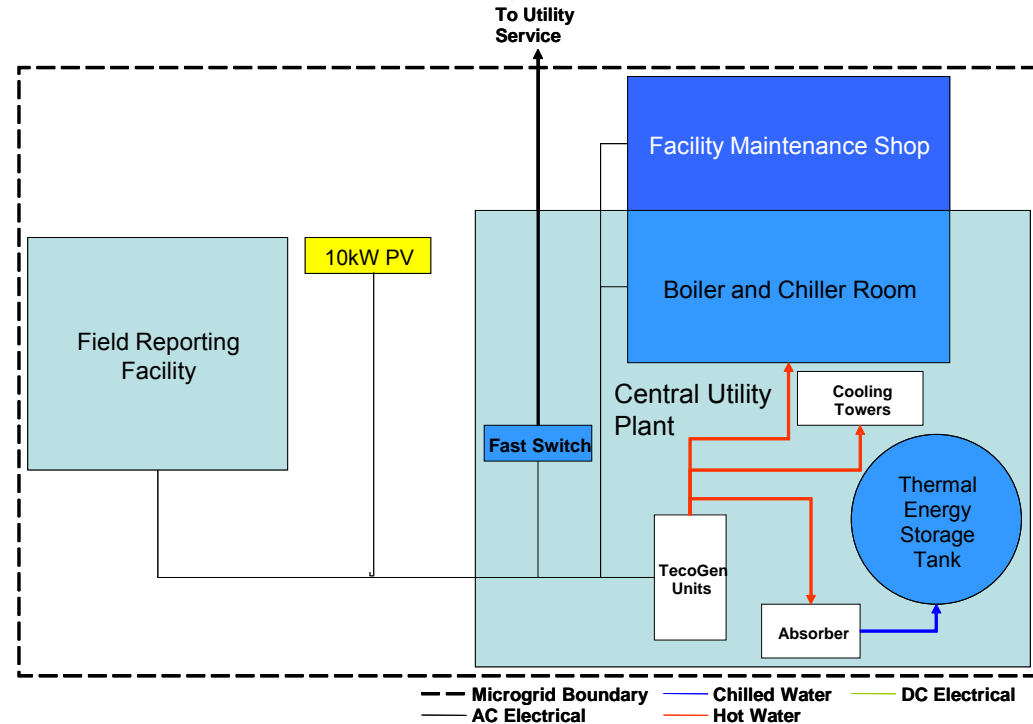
To Utility Service

Facility Maintenance Shop

Boiler and Chiller Room

10kW PV

Field Reporting Facility

Central Utility Plant

Cooling Towers

Fast Switch

Thermal Energy Storage Tank

TecoGen Units

Absorber

Microgrid Boundary
Chilled Water
DC Electrical
AC Electrical
Hot Water